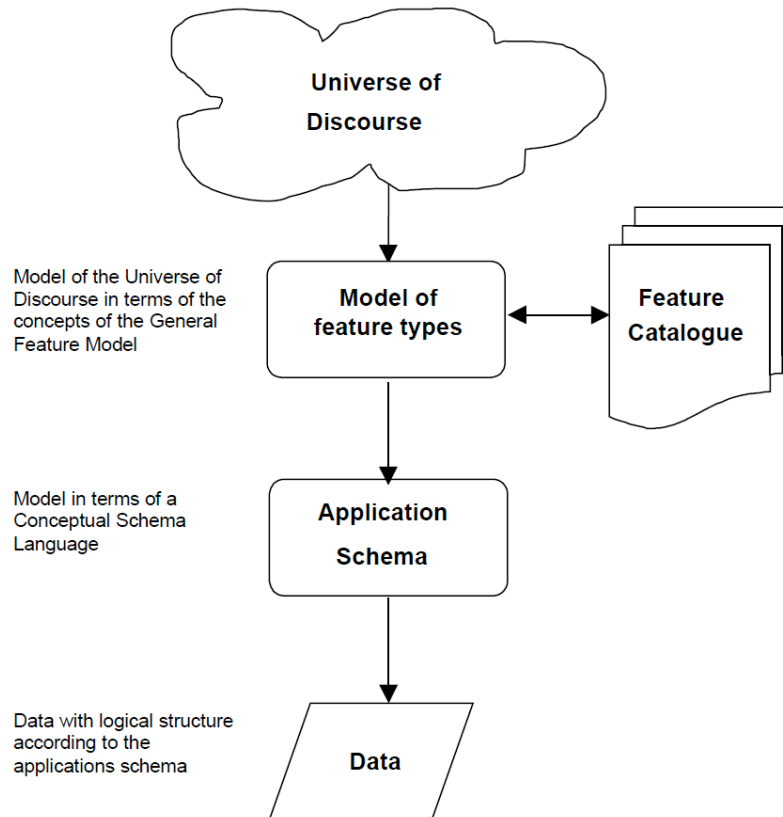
Universe of Discourse

Model of the Universe of Discourse in terms of the concepts of the General Feature Model

Model of feature types

Feature Catalogue

Model in terms of a Conceptual Schema Language

Application Schema

Data with logical structure according to the applications schema

Data